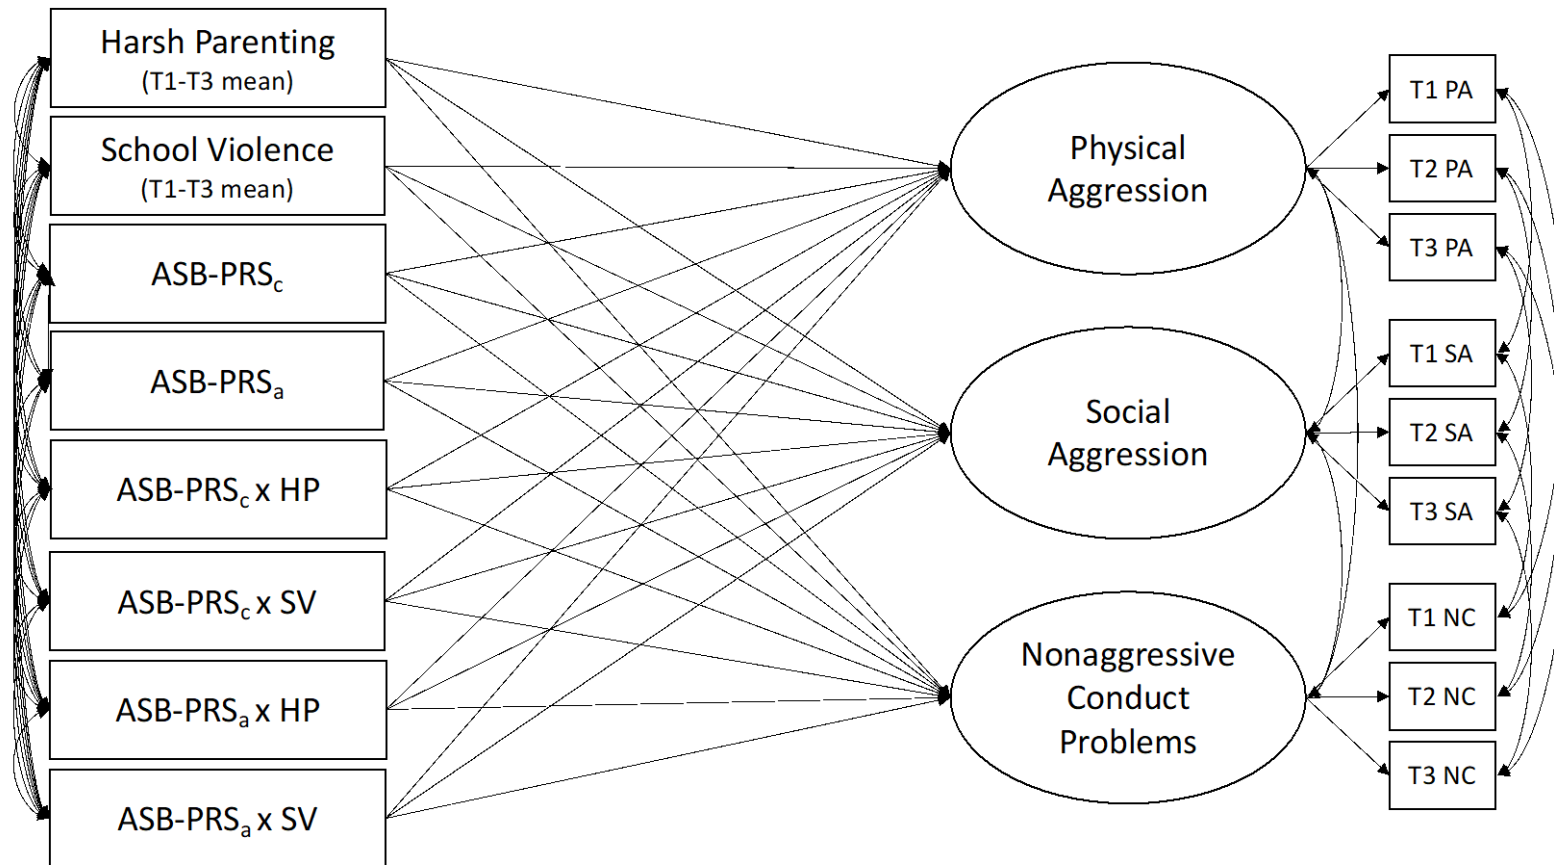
Harsh Parenting
(T1-T3 mean)

School Violence
(T1-T3 mean)

ASB-PRS$_c$

ASB-PRS$_a$

ASB-PRS$_c$ x HP

ASB-PRS$_c$ x SV

ASB-PRS$_a$ x HP

ASB-PRS$_a$ x SV

Physical Aggression

Social Aggression

Nonaggressive Conduct Problems

T1 PA

T2 PA

T3 PA

T1 SA

T2 SA

T3 SA

T1 NC

T2 NC

T3 NC